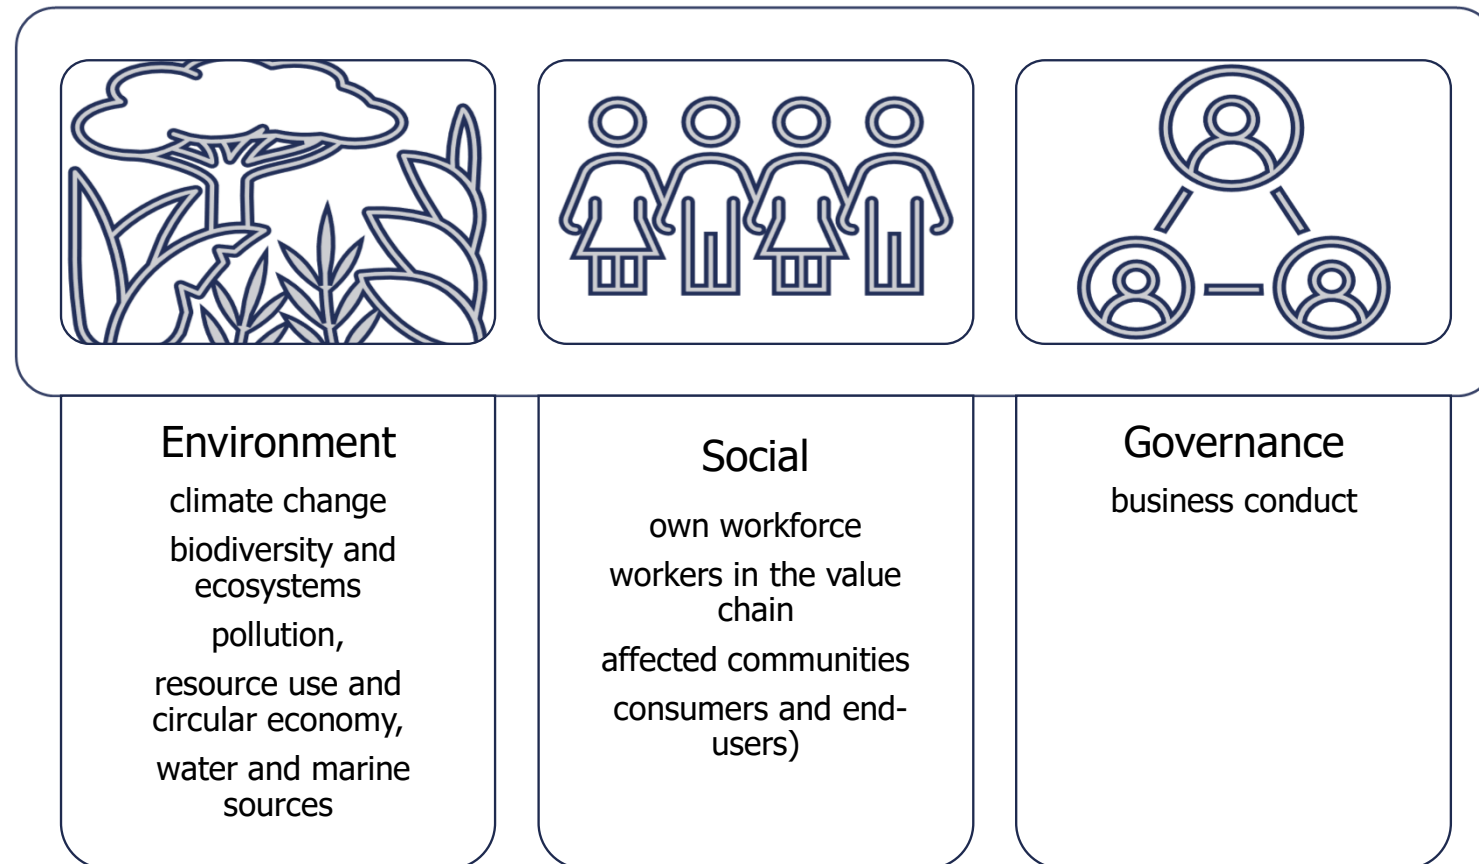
Environment

climate change

biodiversity and ecosystems

pollution,

resource use and circular economy,

water and marine sources

Social

own workforce

workers in the value chain

affected communities

consumers and end-users)

Governance

business conduct